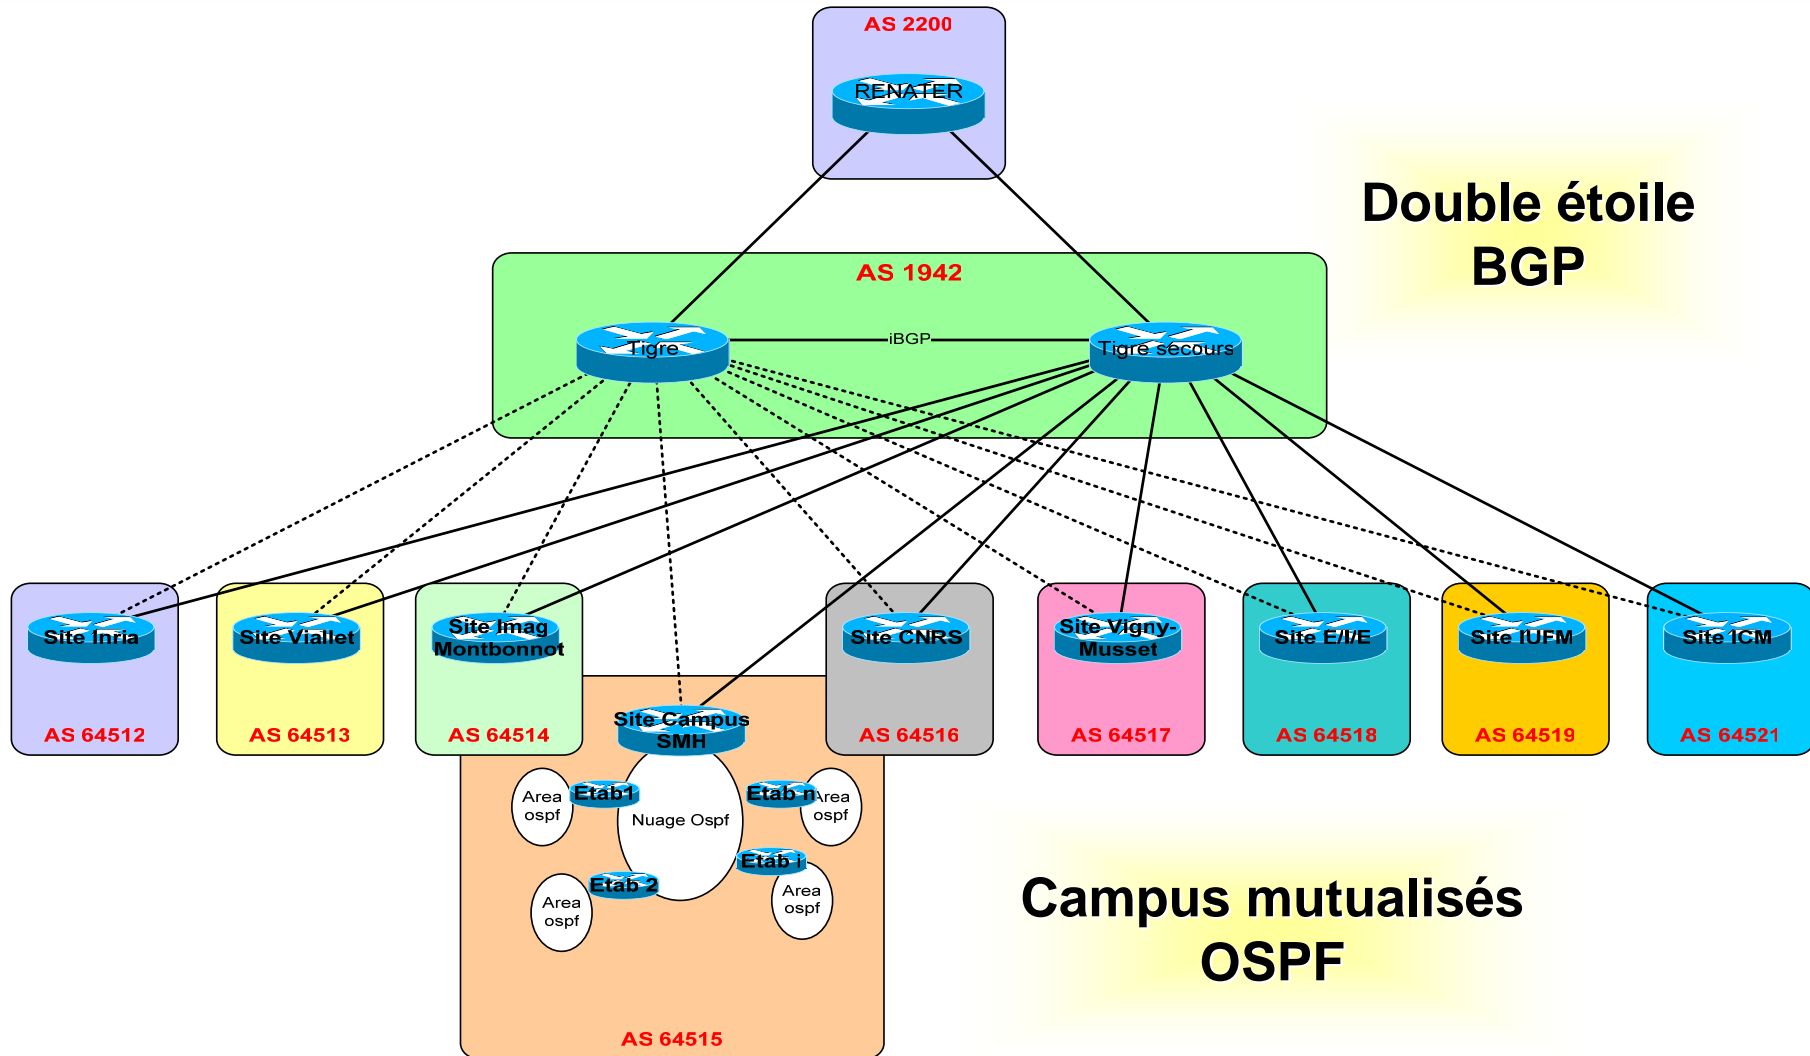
AS 2200

RENATER

Double étoile
BGP

AS 1942

Tigre

iBGP

Tigre secours

Site Inria

AS 64512

Site Viallet

AS 64513

Site Imag Montbonnot

AS 64514

Site CNRS

AS 64516

Site Vigny-Musset

AS 64517

Site E/I/E

AS 64518

Site IUFM

AS 64519

Site ICM

AS 64521

Site Campus SMH

Area ospf

Etab1

Etab n

Area ospf

Nuage Ospf

Etab i

Etab 2

Area ospf

Area ospf

AS 64515

Campus mutualisés
OSPF